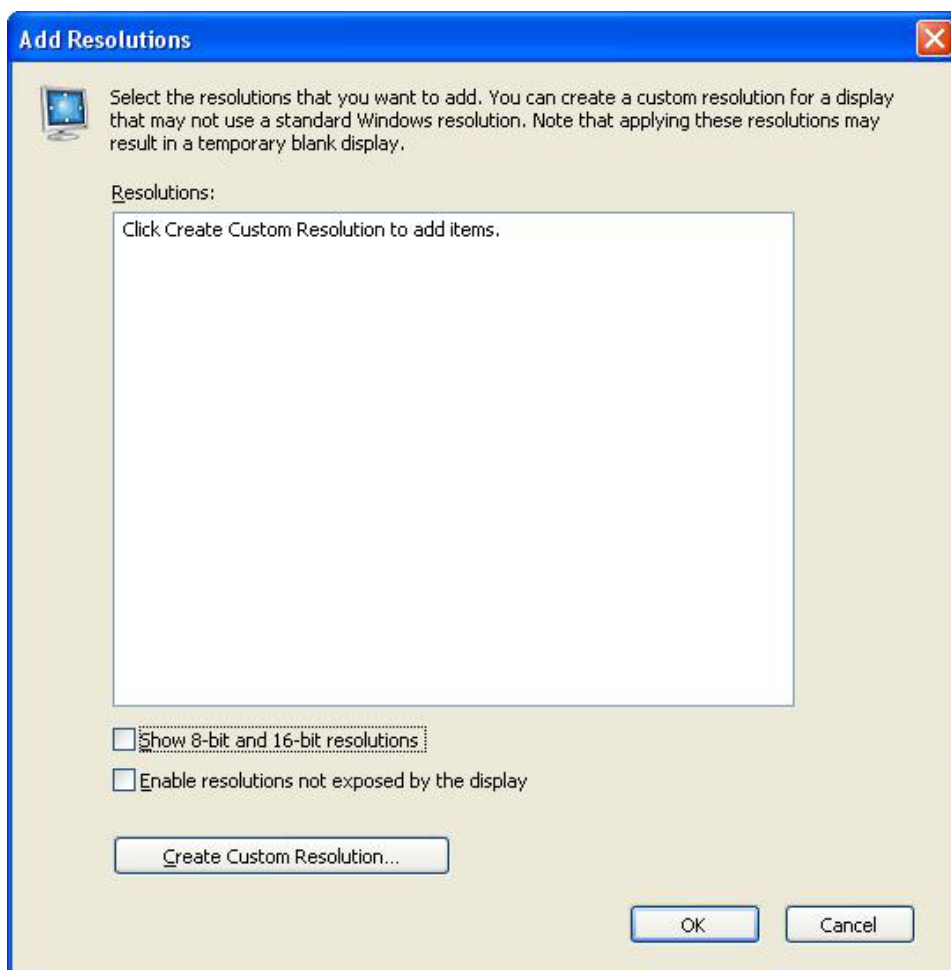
Add Resolutions

Select the resolutions that you want to add. You can create a custom resolution for a display that may not use a standard Windows resolution. Note that applying these resolutions may result in a temporary blank display.

Resolutions:

Click Create Custom Resolution to add items.

Show 8-bit and 16-bit resolutions

Enable resolutions not exposed by the display

Create Custom Resolution...

OK

Cancel